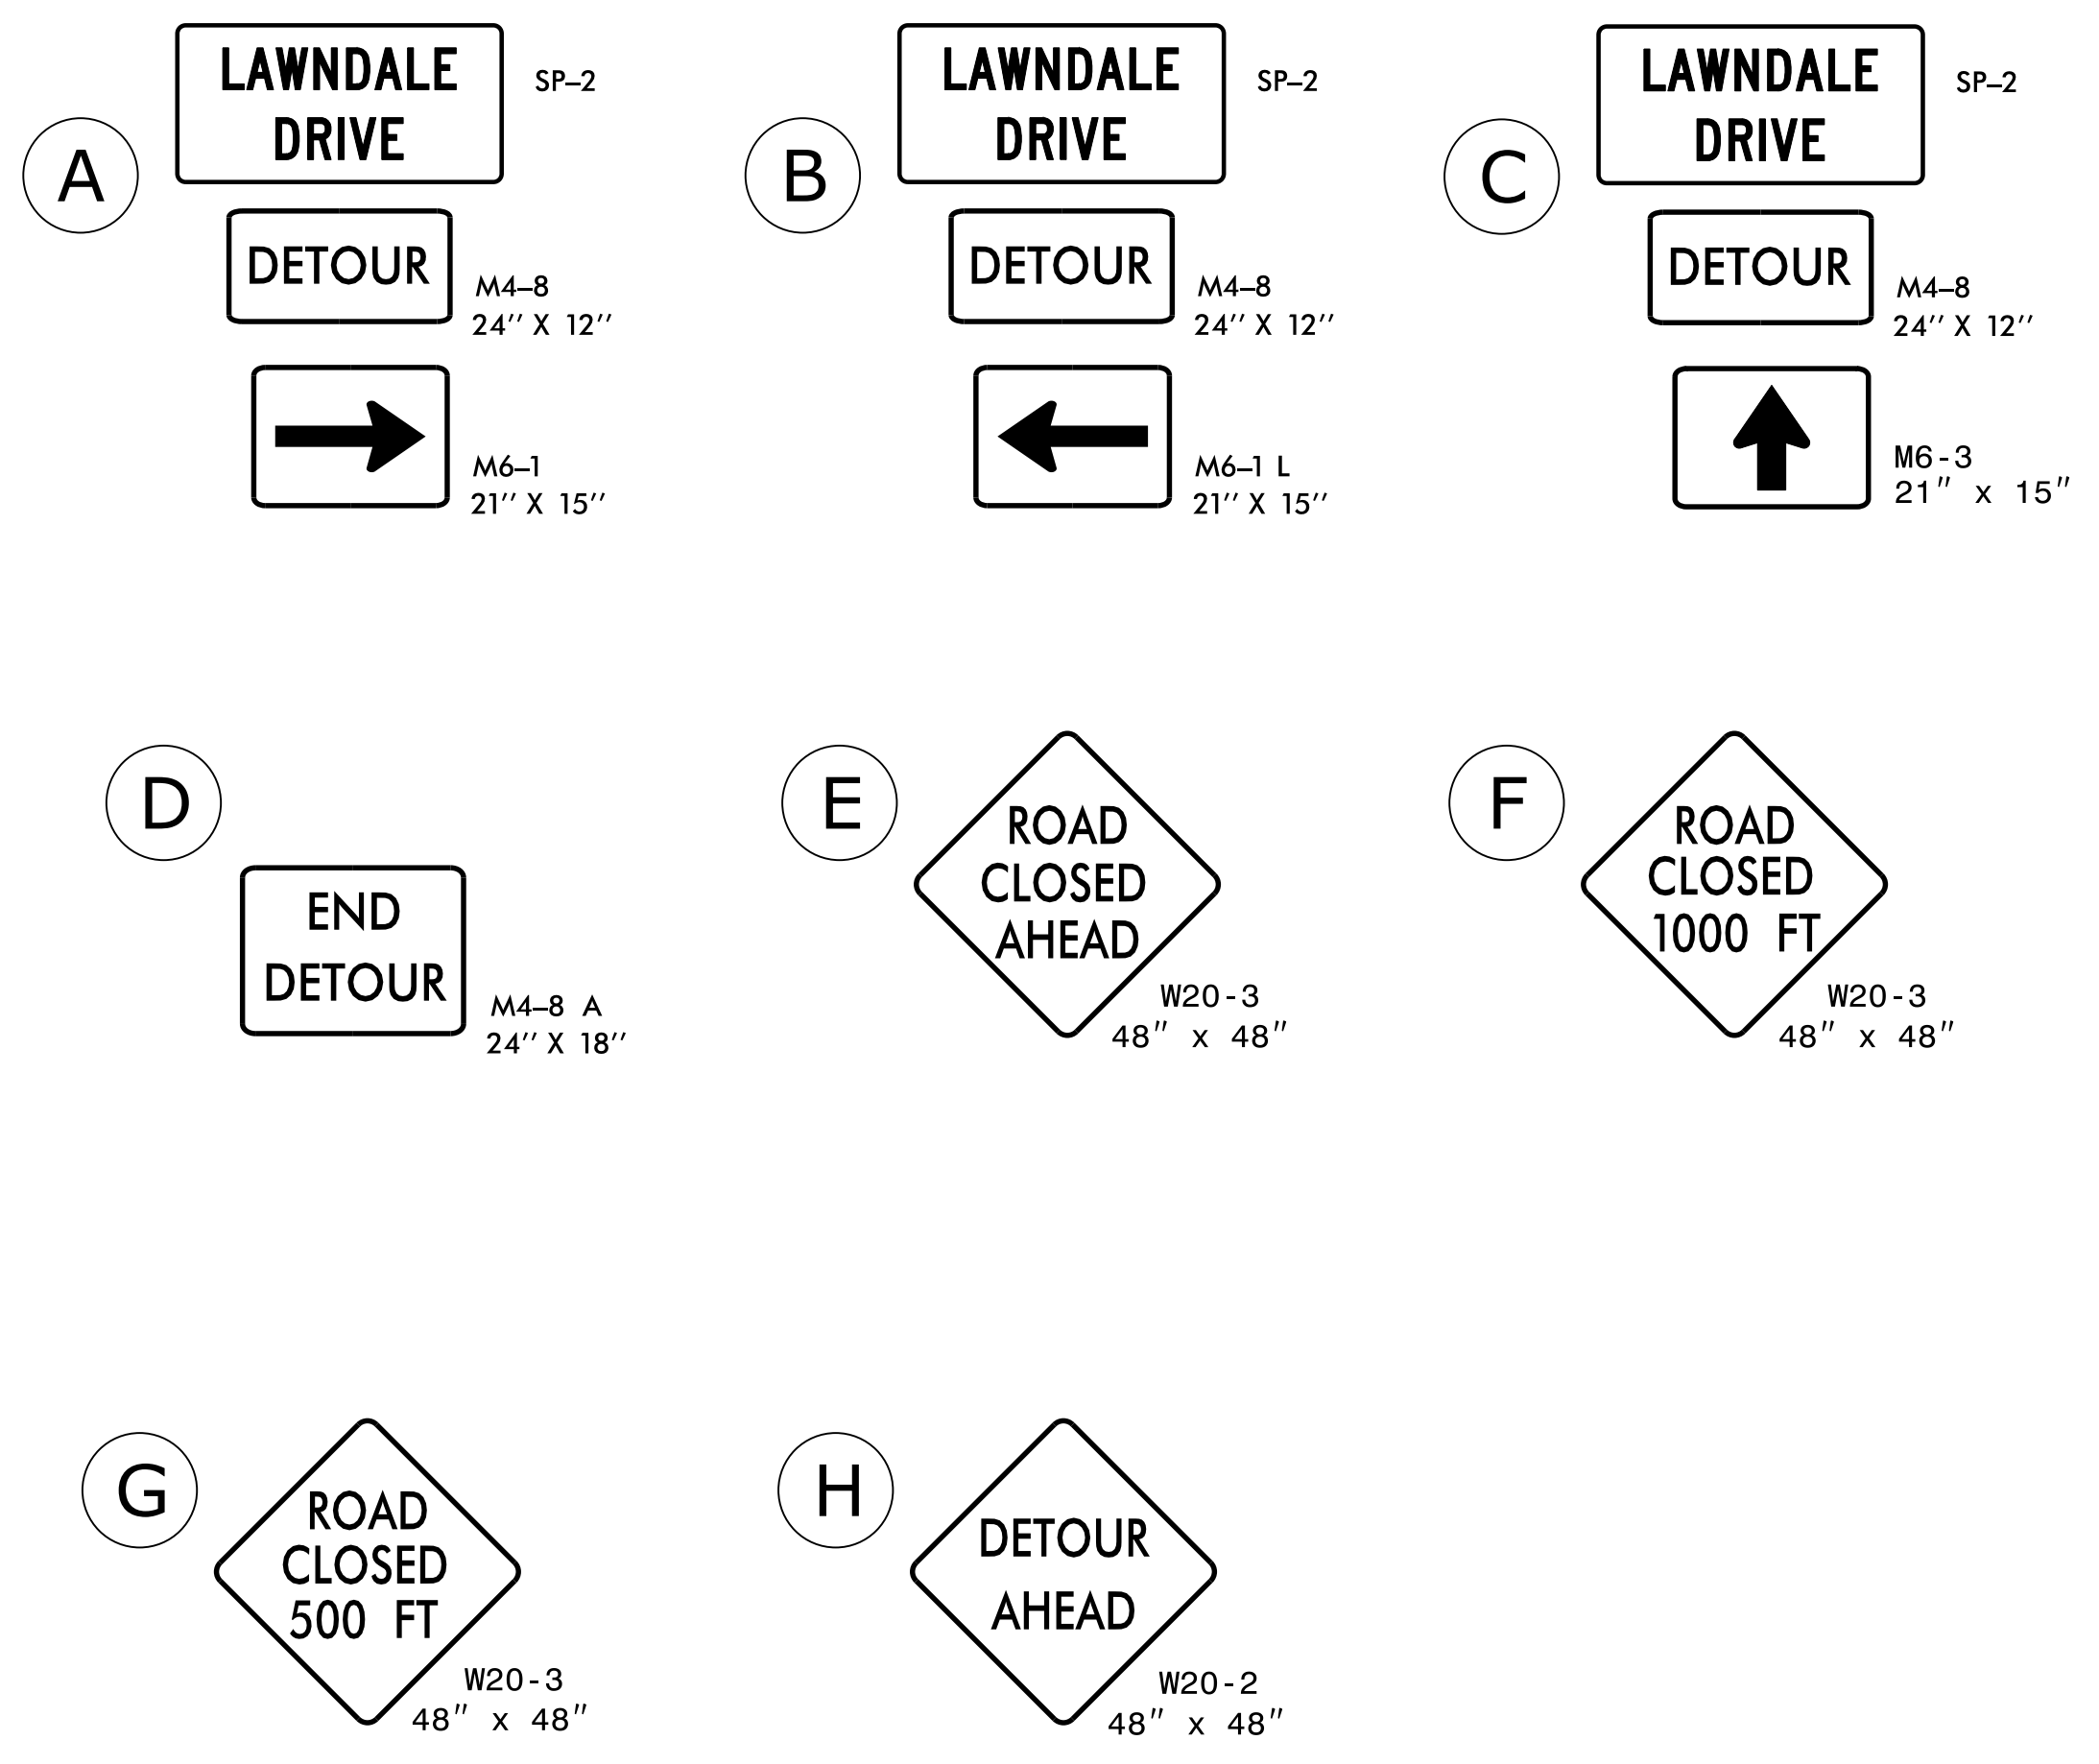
A
LAWNDALE DRIVE
SP–2
DETOUR
M4–8
24'' X 12''
M6–1
21'' X 15''

B
LAWNDALE DRIVE
SP–2
DETOUR
M4–8
24'' X 12''
M6–1 L
21'' X 15''

C
LAWNDALE DRIVE
SP–2
DETOUR
M4–8
24'' X 12''
M6 - 3
21'' x 15''

D
END DETOUR
M4–8 A
24'' X 18''

E
ROAD CLOSED AHEAD
W20 - 3
48'' x 48''

F
ROAD CLOSED 1000 FT
W20 - 3
48'' x 48''

G
ROAD CLOSED 500 FT
W20 - 3
48'' x 48''

H
DETOUR AHEAD
W20 - 2
48'' x 48''